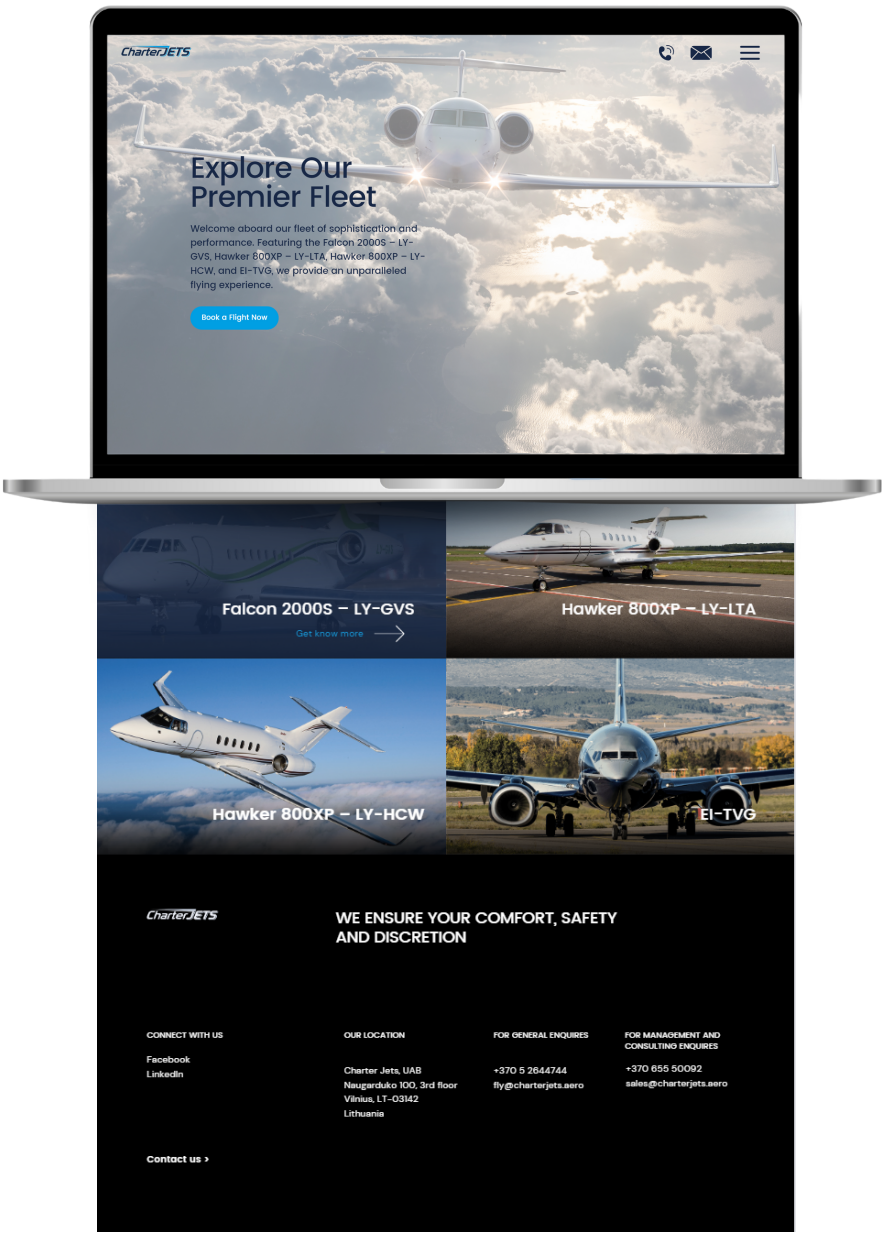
CharterJETS

Explore Our Premier Fleet

Welcome aboard our fleet of sophistication and performance. Featuring the Falcon 2000S – LY-GVS, Hawker 800XP – LY-LTA, Hawker 800XP – LY-HCW, and EI-TVG, we provide an unparalleled flying experience.

Book a Flight Now

Falcon 2000S – LY-GVS

Get know more

Hawker 800XP – LY-LTA

Hawker 800XP – LY-HCW

EI-TVG

CharterJETS

WE ENSURE YOUR COMFORT, SAFETY AND DISCRETION

CONNECT WITH US

Facebook
LinkedIn

OUR LOCATION

Charter Jets, UAB
Naugarduko 100, 3rd floor
Vilnius, LT-03142
Lithuania

FOR GENERAL ENQUIRES

+370 5 2644744
fly@charterjets.aero

FOR MANAGEMENT AND CONSULTING ENQUIRES

+370 655 50092
sales@charterjets.aero

Contact us >